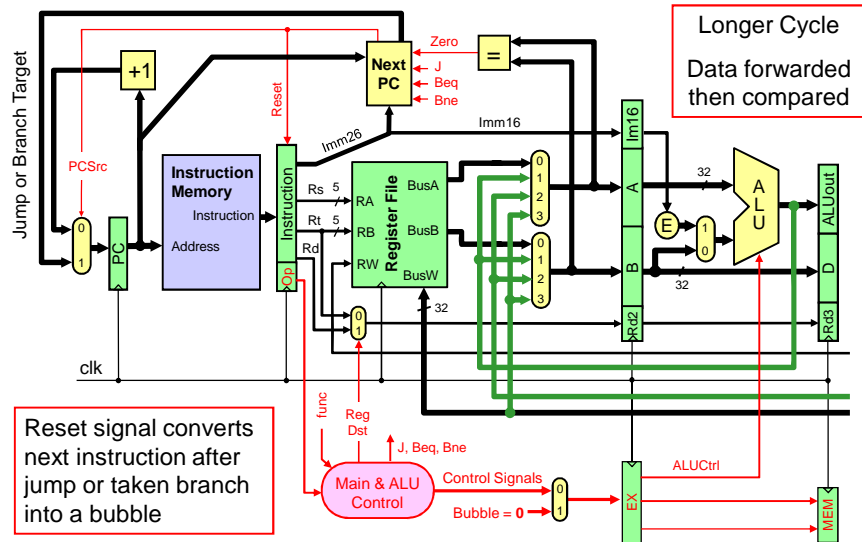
Longer Cycle

Data forwarded then compared

Jump or Branch Target

+1

Zero

Next PC

J

Beq

Bne

=

Reset

PCSrc

Imm26

Imm16

Instruction Memory

Instruction

Address

0

1

PC

Instruction

Op

Rs

5

Rt

5

Rd

RA

RB

RW

Register File

BusA

BusB

BusW

0

1

2

3

0

1

2

3

Im16

A

B

Rd2

E

1

0

32

A L U

32

ALUout

D

Rd3

0

1

32

clk

Reset signal converts next instruction after jump or taken branch into a bubble

func

Reg Dst

J, Beq, Bne

Main & ALU Control

Control Signals

Bubble = 0

0

1

ALUCtrl

EX

MEM